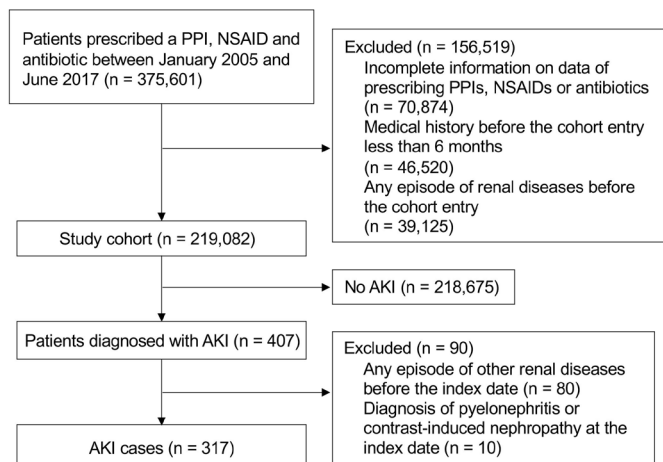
Patients prescribed a PPI, NSAID and antibiotic between January 2005 and June 2017 (n = 375,601)

Excluded (n = 156,519)
Incomplete information on data of prescribing PPIs, NSAIDs or antibiotics (n = 70,874)
Medical history before the cohort entry less than 6 months (n = 46,520)
Any episode of renal diseases before the cohort entry (n = 39,125)

Study cohort (n = 219,082)

No AKI (n = 218,675)

Patients diagnosed with AKI (n = 407)

Excluded (n = 90)
Any episode of other renal diseases before the index date (n = 80)
Diagnosis of pyelonephritis or contrast-induced nephropathy at the index date (n = 10)

AKI cases (n = 317)